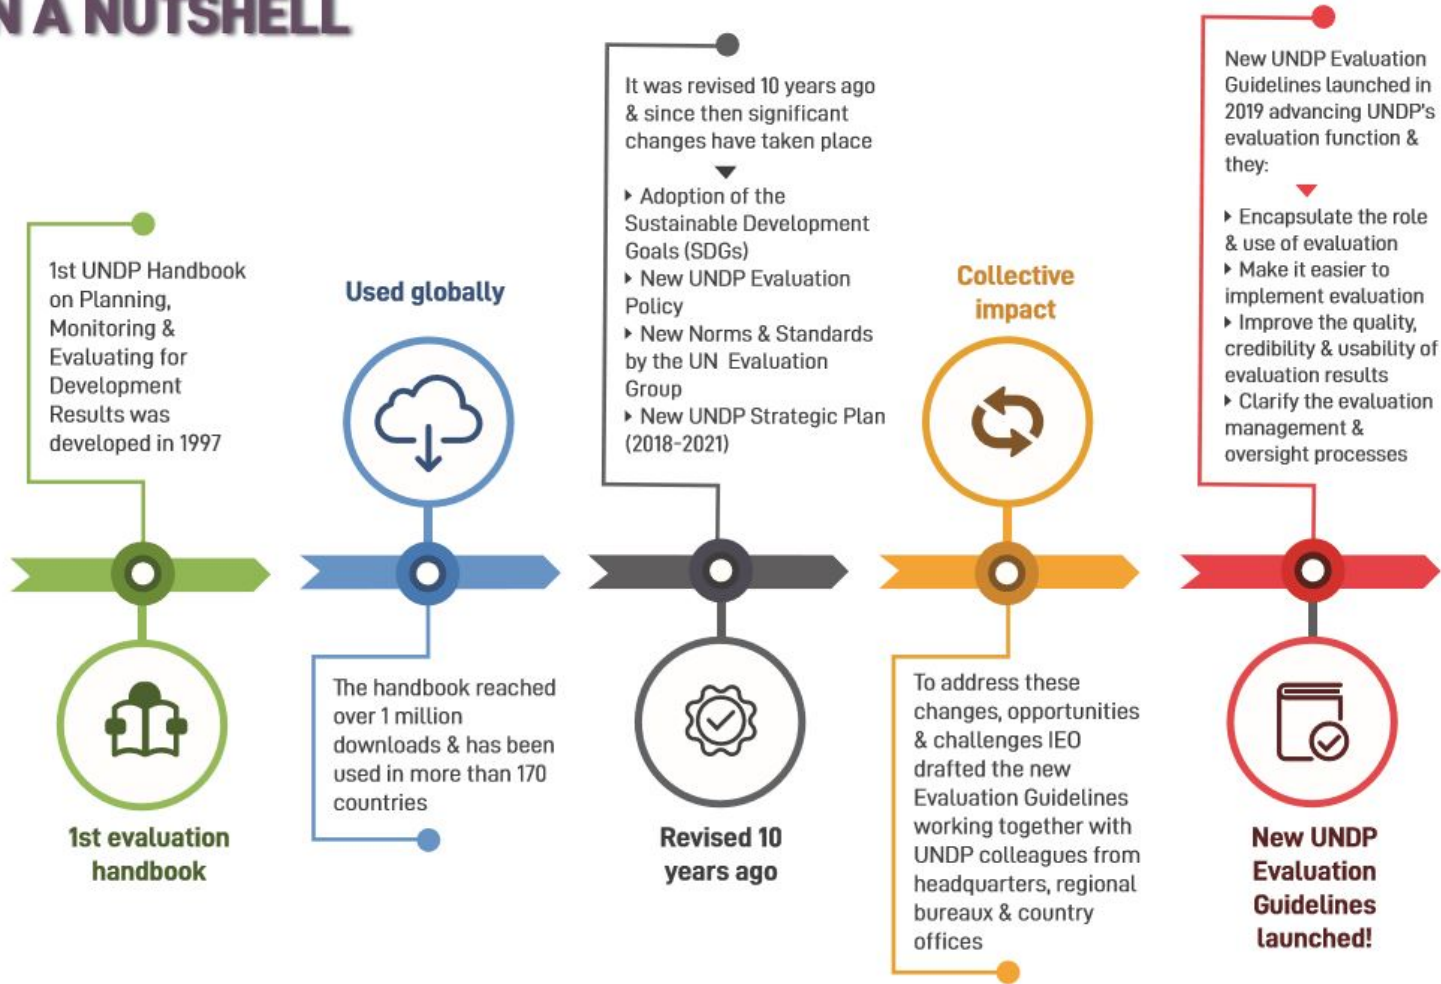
N A NUTSHELL

1st UNDP Handbook on Planning, Monitoring & Evaluating for Development Results was developed in 1997

1st evaluation handbook

Used globally

The handbook reached over 1 million downloads & has been used in more than 170 countries

It was revised 10 years ago & since then significant changes have taken place

‣ Adoption of the Sustainable Development Goals (SDGs)
‣ New UNDP Evaluation Policy
‣ New Norms & Standards by the UN Evaluation Group
‣ New UNDP Strategic Plan (2018-2021)

Revised 10 years ago

Collective impact

To address these changes, opportunities & challenges IEO drafted the new Evaluation Guidelines working together with UNDP colleagues from headquarters, regional bureaux & country offices

New UNDP Evaluation Guidelines launched in 2019 advancing UNDP's evaluation function & they:

‣ Encapsulate the role & use of evaluation
‣ Make it easier to implement evaluation
‣ Improve the quality, credibility & usability of evaluation results
‣ Clarify the evaluation management & oversight processes

New UNDP Evaluation Guidelines launched!